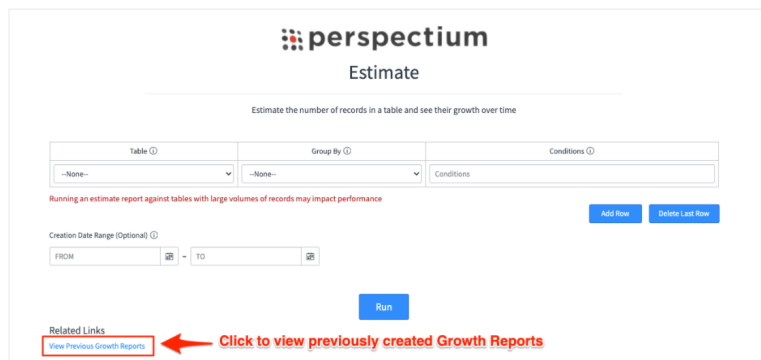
perspectium

Estimate

Estimate the number of records in a table and see their growth over time

| Table ⓘ | Group By ⓘ | Conditions ⓘ |
|---|---|---|
| --None-- | --None-- | Conditions |

Running an estimate report against tables with large volumes of records may impact performance

Add Row

Delete Last Row

Creation Date Range (Optional) ⓘ

FROM – TO

Run

Related Links

View Previous Growth Reports

Click to view previously created Growth Reports